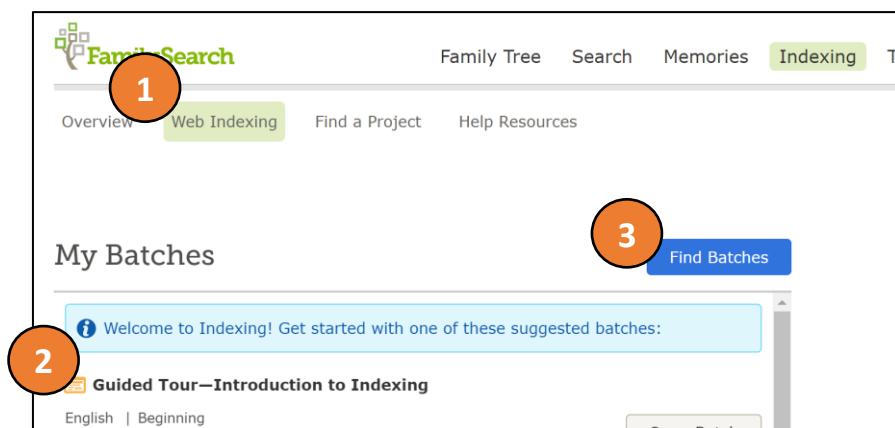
FamilySearch

Family Tree Search Memories Indexing T

1

Overview Web Indexing Find a Project Help Resources

3

My Batches

Find Batches

Welcome to Indexing! Get started with one of these suggested batches:

2

Guided Tour—Introduction to Indexing

English | Beginning

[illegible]